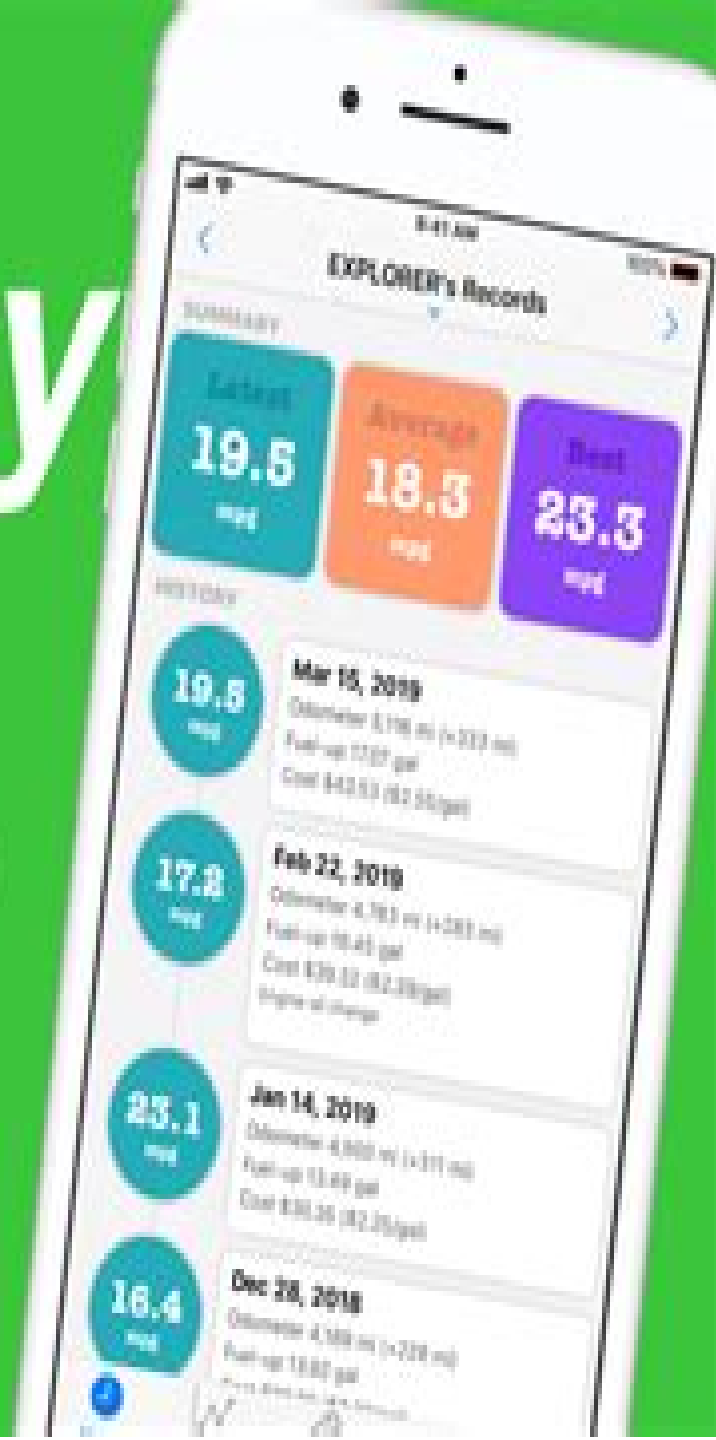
y

9:41 AM

EXPLORER's Records

SUMMARY

Latest
19.5
mpg

Average
18.3
mpg

Best
23.3
mpg

HISTORY

19.5
mpg

Mar 15, 2019
Odometer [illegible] mi (+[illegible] mi)
Fuel-up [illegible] gal
Cost $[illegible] ($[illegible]/gal)

17.2
mpg

Feb 22, 2019
Odometer 4,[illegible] mi (+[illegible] mi)
Fuel-up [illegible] gal
Cost $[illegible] ($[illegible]/gal)
Engine oil change

23.1
mpg

Jan 14, 2019
Odometer 4,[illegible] mi (+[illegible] mi)
Fuel-up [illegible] gal
Cost $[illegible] ($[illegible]/gal)

16.4
mpg

Dec 28, 2018
Odometer 4,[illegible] mi (+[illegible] mi)
Fuel-up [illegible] gal
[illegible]